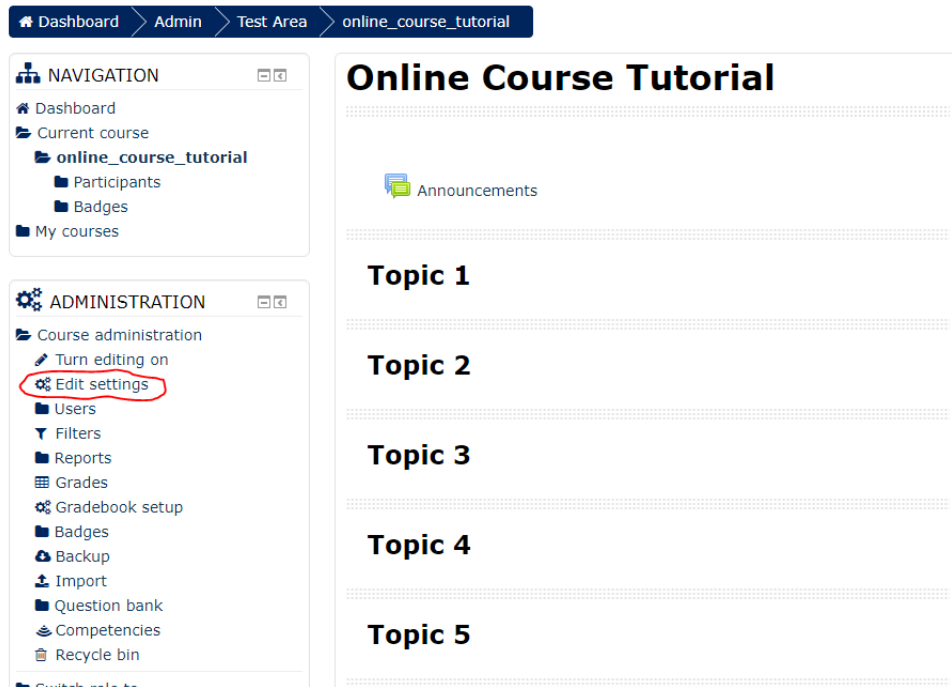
Dashboard Admin Test Area online_course_tutorial

NAVIGATION

Dashboard
Current course
online_course_tutorial
Participants
Badges
My courses

ADMINISTRATION

Course administration
Turn editing on
Edit settings
Users
Filters
Reports
Grades
Gradebook setup
Badges
Backup
Import
Question bank
Competencies
Recycle bin
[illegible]

Online Course Tutorial

Announcements

Topic 1

Topic 2

Topic 3

Topic 4

Topic 5